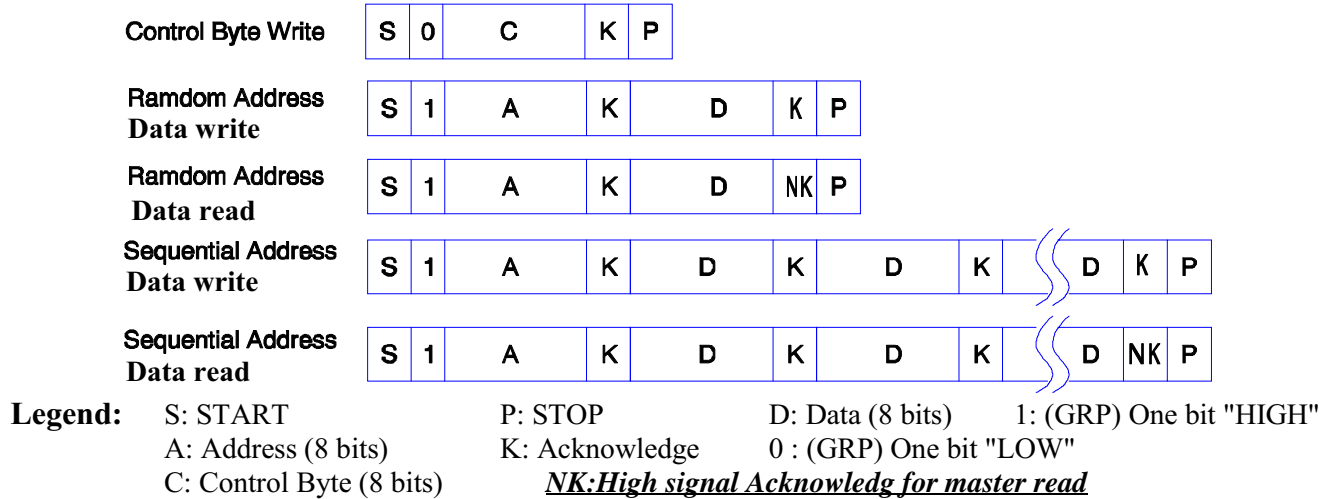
Control Byte Write

| S | 0 | C | K | P |
|---|---|---|---|---|

Ramdom Address
Data write

| S | 1 | A | K | D | K | P |
|---|---|---|---|---|---|---|

Ramdom Address
Data read

| S | 1 | A | K | D | NK | P |
|---|---|---|---|---|---|---|

Sequential Address
Data write

| S | 1 | A | K | D | K | D | K | D | K | P |
|---|---|---|---|---|---|---|---|---|---|---|

Sequential Address
Data read

| S | 1 | A | K | D | K | D | K | D | NK | P |
|---|---|---|---|---|---|---|---|---|---|---|

Legend: S: START P: STOP D: Data (8 bits) 1: (GRP) One bit "HIGH"
A: Address (8 bits) K: Acknowledge 0 : (GRP) One bit "LOW"
C: Control Byte (8 bits) NK:High signal Acknowledg for master read